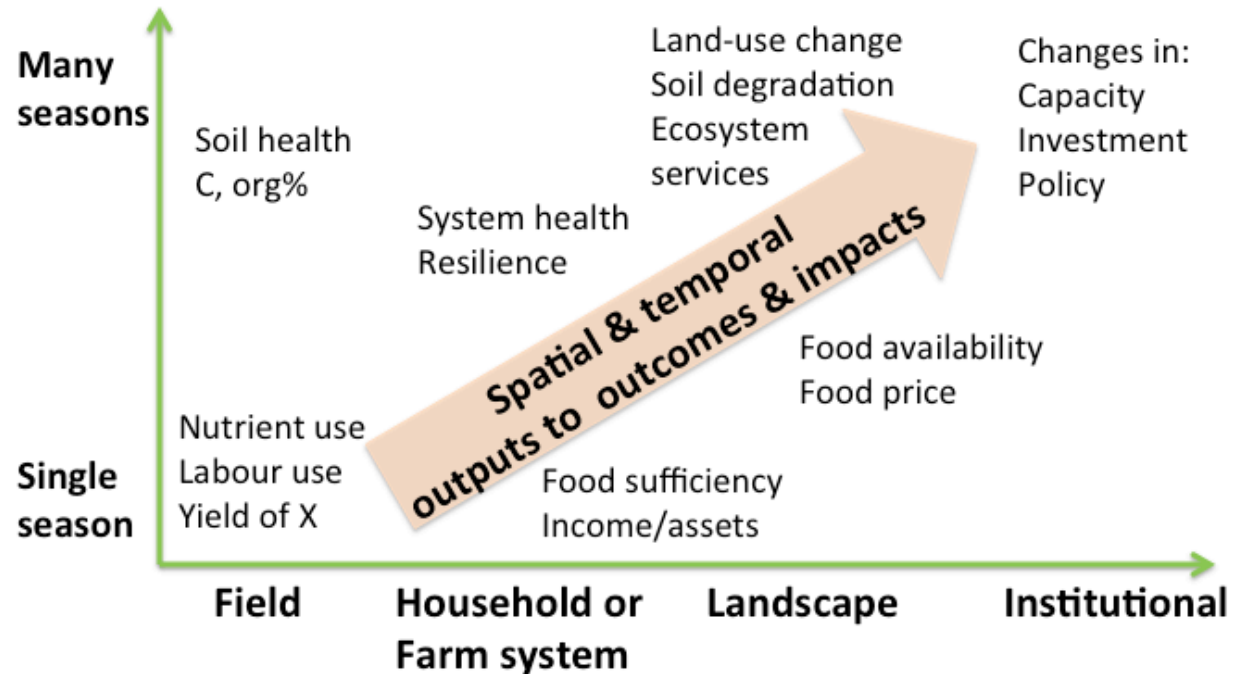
Many seasons

Single season

Soil health
C, org%

System health
Resilience

Land-use change
Soil degradation
Ecosystem services

Changes in:
Capacity
Investment
Policy

Spatial & temporal outputs to outcomes & impacts

Food availability
Food price

Nutrient use
Labour use
Yield of X

Food sufficiency
Income/assets

Field

Household or Farm system

Landscape

Institutional